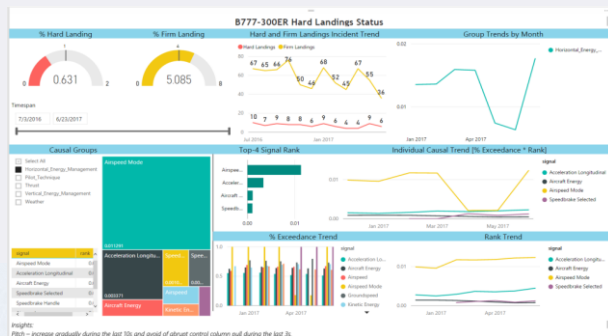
B777-300ER Hard Landings Status

% Hard Landing

0.631

0 2

% Firm Landing

5.085

0 8

Timespan

7/3/2016

6/23/2017

Hard and Firm Landings Incident Trend

Hard Landings  Firm Landings

67 65 64 76 65 57 67 56 55 53 45 24

10 9 7 8 6 10 8 9 7 9 6

Jul 2016

Jan 2017

Group Trends by Month

Horizontal_Energy...

Jan 2017

Apr 2017

Causal Groups

Select All

Horizontal_Energy_Management

Pilot_Technique

Thrust

Vertical_Energy_Management

Weather

Airspeed Mode

Acceleration Longitu...

Aircraft Energy

Airspeed

Speed...

Kinetic Ene...

signal

Airspeed Mode

Acceleration Longitudinal

Aircraft Energy

Speedbrake Selected

Speedbrake Handle

Top-4 Signal Rank

Acceler...

Airspee...

Aircraft...

Speedb...

0%

50%

Individual Causal Trend [% Exceedance * Rank]

signal

Acceleration Longitudinal

Aircraft Energy

Airspeed Mode

Speedbrake Selected

Jan 2017

Mar 2017

May 2017

% Exceedance Trend

signal

Acceleration Lo...

Aircraft Energy

Airspeed

Airspeed Mode

Ground speed

Kinetic Energy

Rank Trend

signal

Acceleration Longitudinal

Aircraft Energy

Airspeed Mode

Speedbrake Selected

Jan 2017

Apr 2017

Insights:

Pitch – increase gradually during the last 10s and avoid of abrupt control column pull during the last 3s.